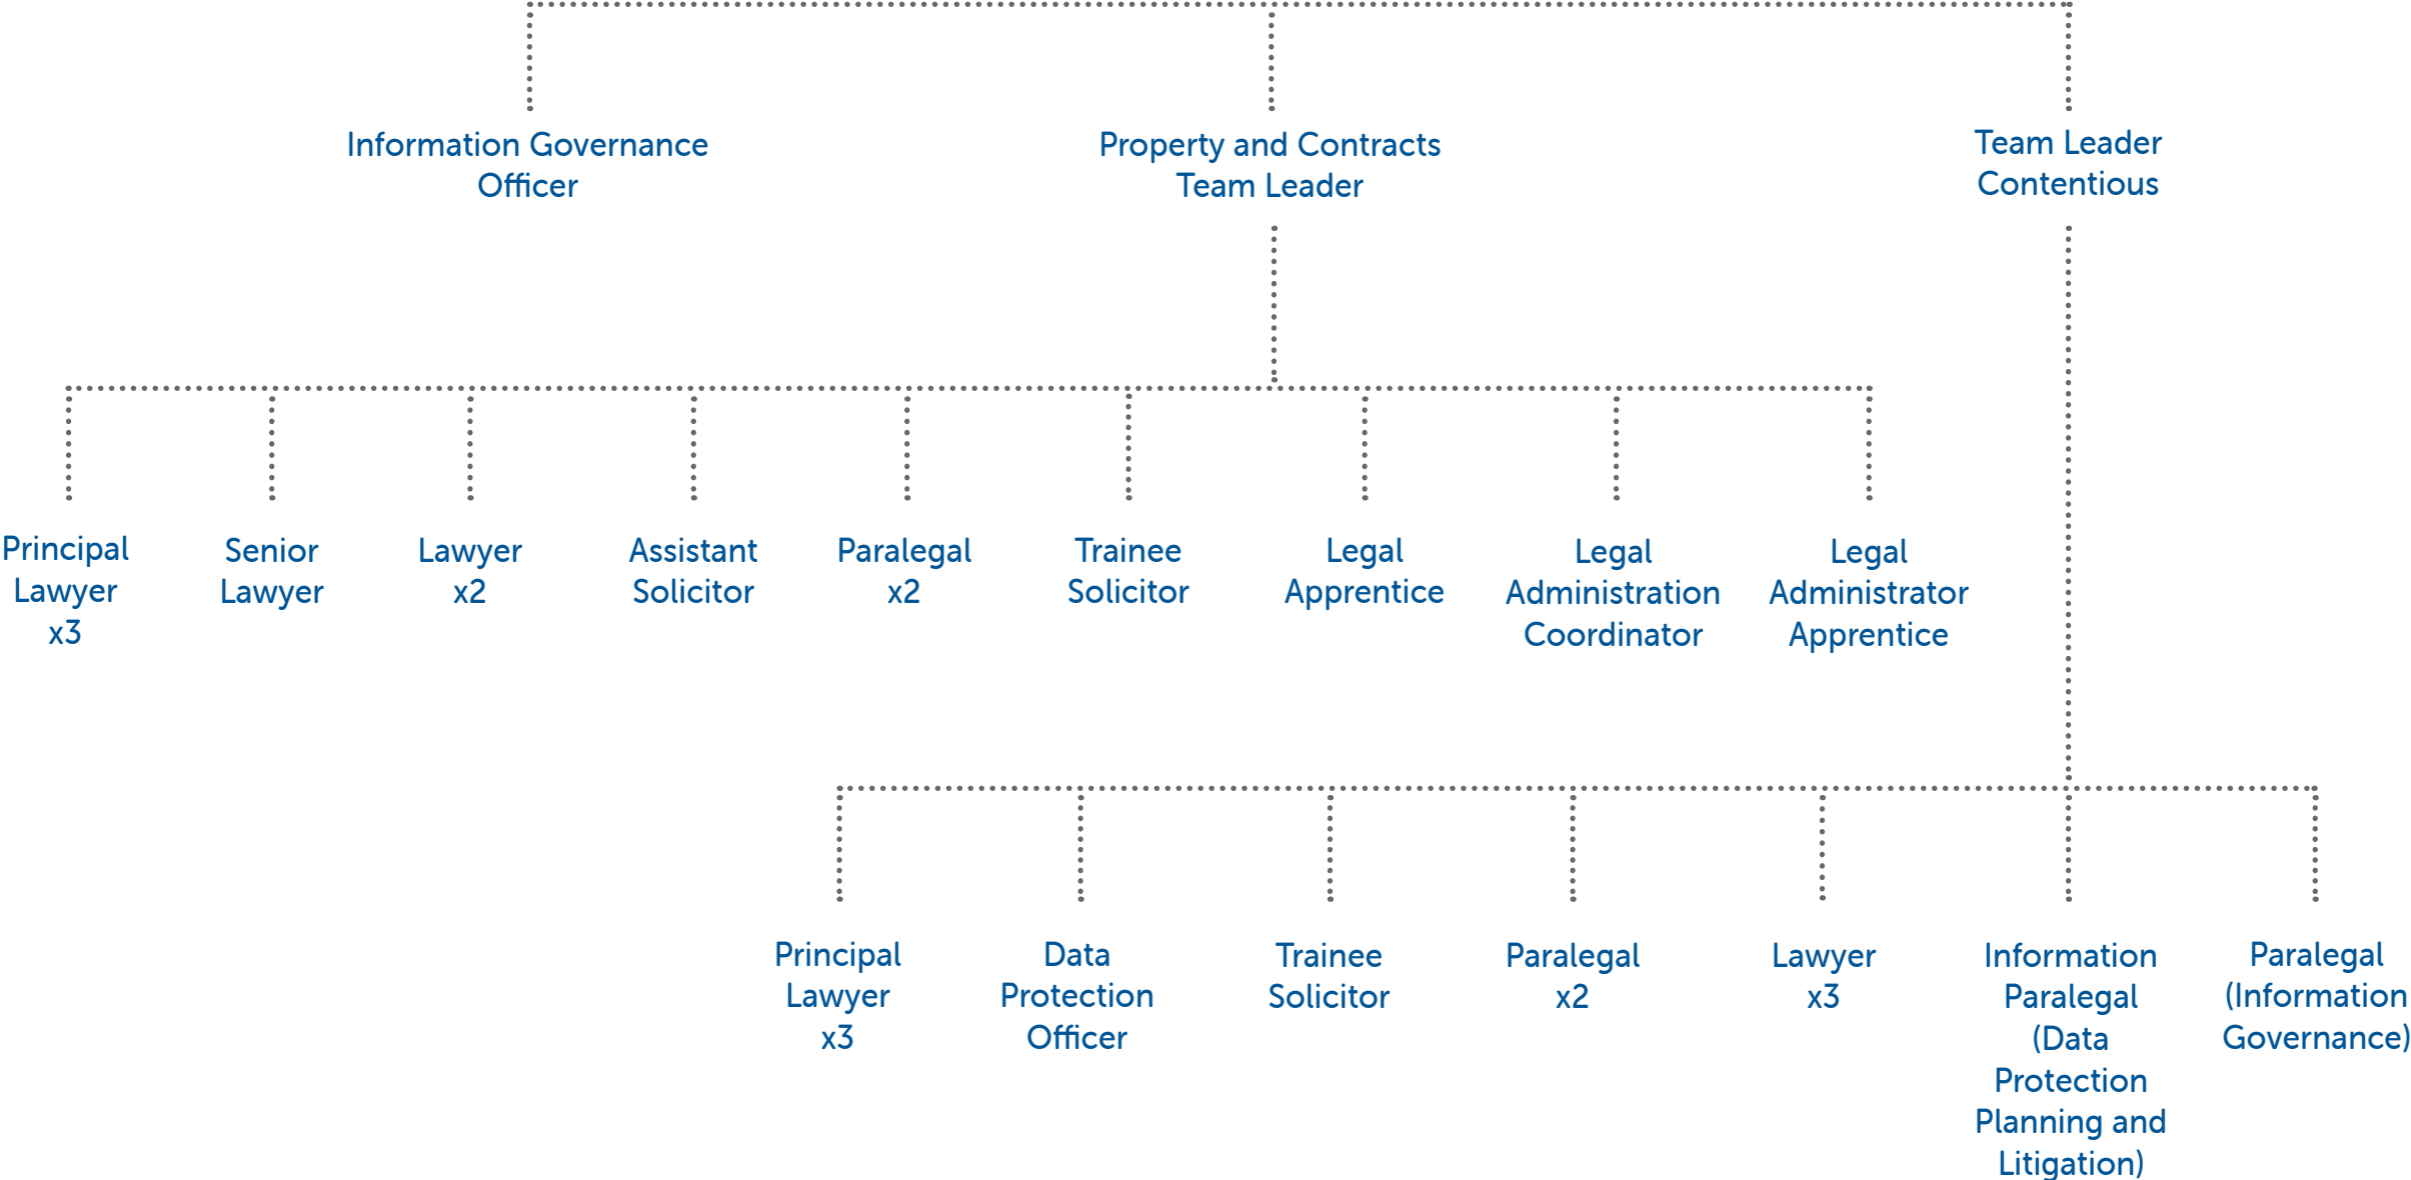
Information Governance Officer

Property and Contracts Team Leader

Team Leader Contentious

Principal Lawyer x3

Senior Lawyer

Lawyer x2

Assistant Solicitor

Paralegal x2

Trainee Solicitor

Legal Apprentice

Legal Administration Coordinator

Legal Administrator Apprentice

Principal Lawyer x3

Data Protection Officer

Trainee Solicitor

Paralegal x2

Lawyer x3

Information Paralegal (Data Protection Planning and Litigation)

Paralegal (Information Governance)